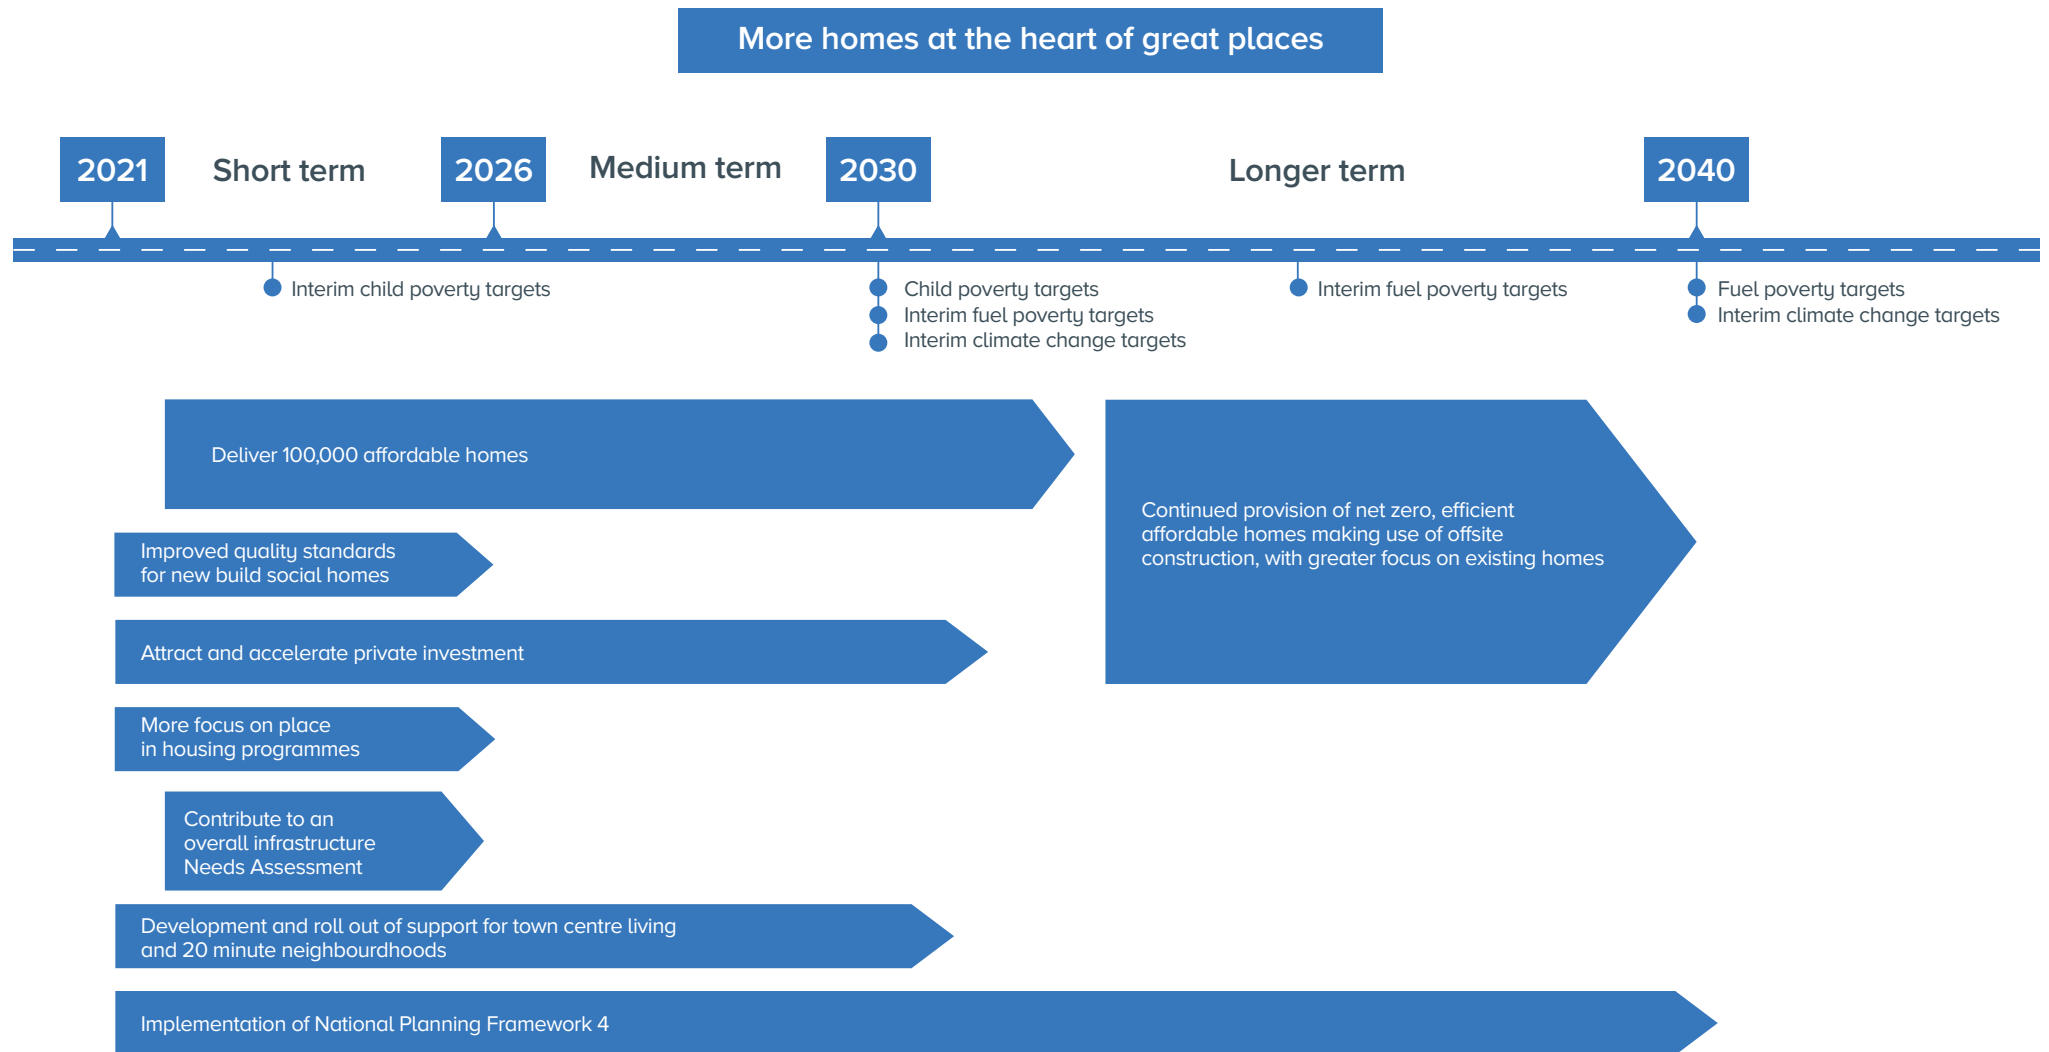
More homes at the heart of great places

2021 Short term 2026 Medium term 2030 Longer term 2040

Interim child poverty targets

Child poverty targets
Interim fuel poverty targets
Interim climate change targets

Interim fuel poverty targets

Fuel poverty targets
Interim climate change targets

Deliver 100,000 affordable homes

Continued provision of net zero, efficient affordable homes making use of offsite construction, with greater focus on existing homes

Improved quality standards for new build social homes

Attract and accelerate private investment

More focus on place in housing programmes

Contribute to an overall infrastructure Needs Assessment

Development and roll out of support for town centre living and 20 minute neighbourdhoods

Implementation of National Planning Framework 4